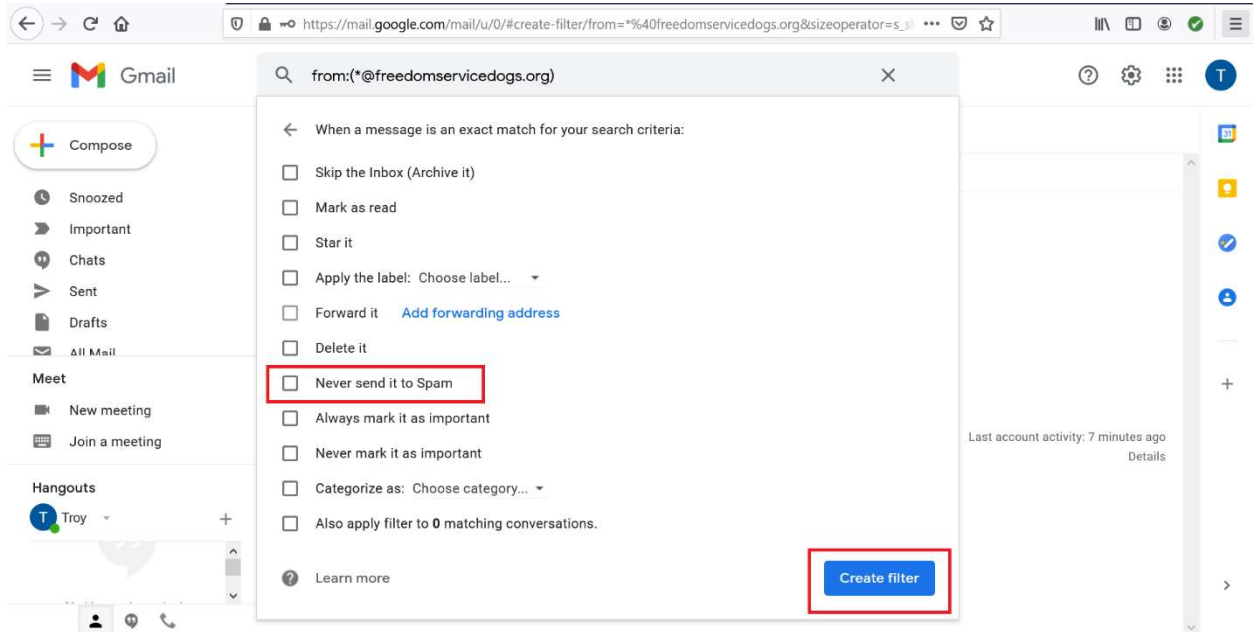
https://mail.google.com/mail/u/0/#create-filter/from=*%40freedomservicedogs.org&sizeoperator=s_sl

Gmail

from:(*@freedomservicedogs.org)

Compose

Snoozed

Important

Chats

Sent

Drafts

All Mail

Meet

New meeting

Join a meeting

Hangouts

Troy

When a message is an exact match for your search criteria:

Skip the Inbox (Archive it)

Mark as read

Star it

Apply the label: Choose label...

Forward it Add forwarding address

Delete it

Never send it to Spam

Always mark it as important

Never mark it as important

Categorize as: Choose category...

Also apply filter to **0** matching conversations.

Learn more

Create filter

Last account activity: 7 minutes ago

Details